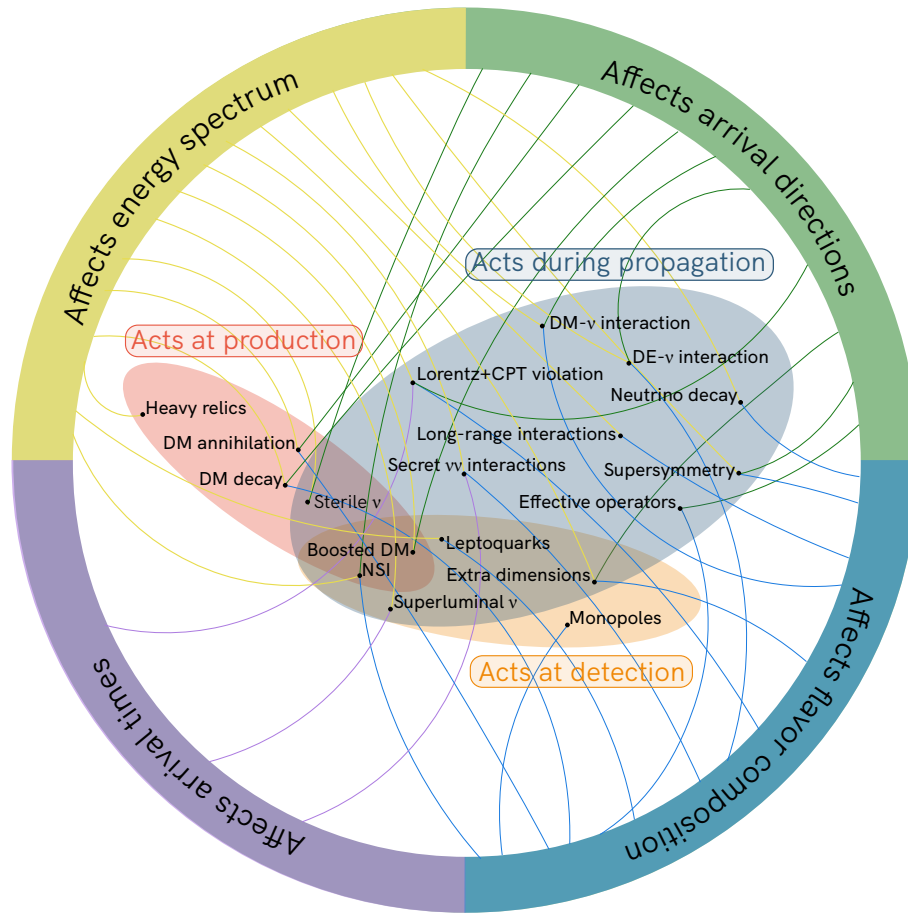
Affects energy spectrum

Affects arrival directions

Affects flavor composition

Affects arrival times

Acts during propagation

Acts at production

Acts at detection

DM-ν interaction

DE-ν interaction

Lorentz+CPT violation

Neutrino decay

Heavy relics

Long-range interactions

DM annihilation

Secret νν interactions

Supersymmetry

DM decay

Effective operators

Sterile ν

Boosted DM

Leptoquarks

NSI

Extra dimensions

Superluminal ν

Monopoles